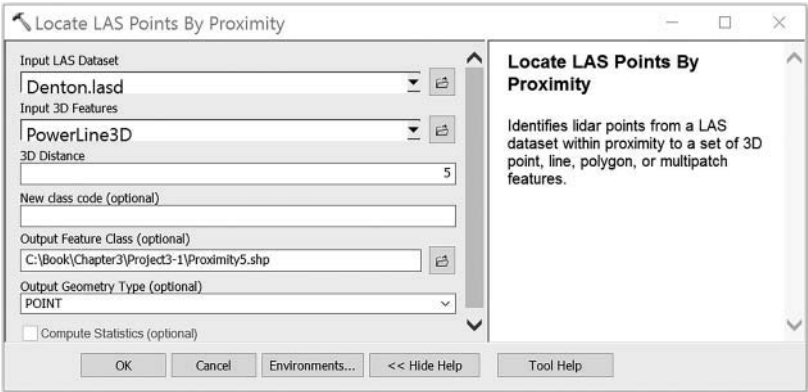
Locate LAS Points By Proximity

Input LAS Dataset
Denton.lasd
Input 3D Features
PowerLine3D
3D Distance
5
New class code (optional)

Output Feature Class (optional)
C:\Book\Chapter3\Project3-1\Proximity5.shp
Output Geometry Type (optional)
POINT
Compute Statistics (optional)

Locate LAS Points By Proximity

Identifies lidar points from a LAS dataset within proximity to a set of 3D point, line, polygon, or multipatch features.

OK Cancel Environments... << Hide Help Tool Help